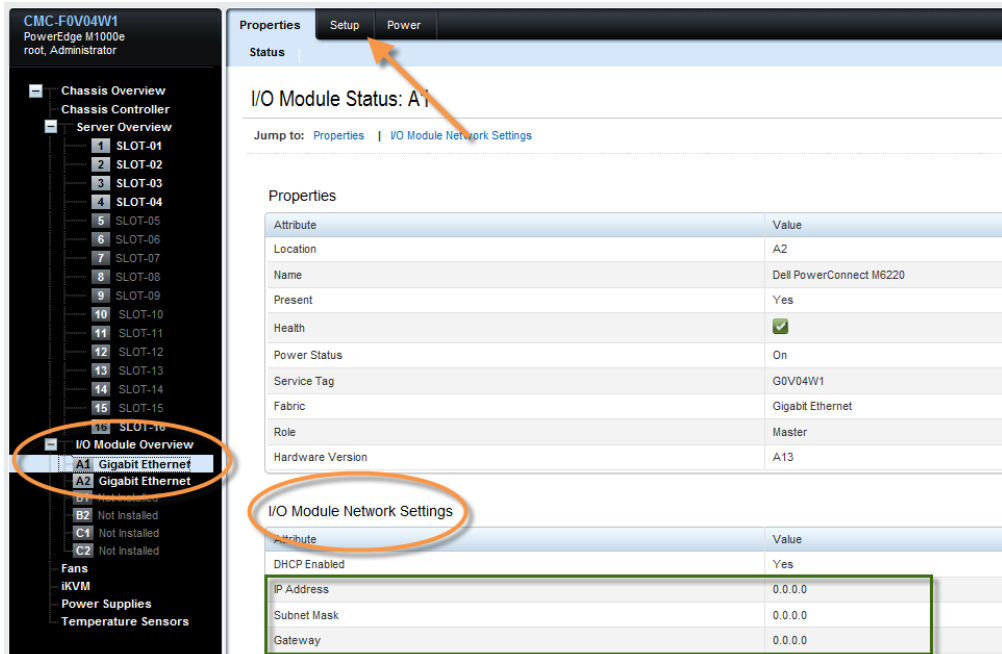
CMC-F0V04W1
PowerEdge M1000e
root, Administrator

Chassis Overview
Chassis Controller
Server Overview
1 SLOT-01
2 SLOT-02
3 SLOT-03
4 SLOT-04
5 SLOT-05
6 SLOT-06
7 SLOT-07
8 SLOT-08
9 SLOT-09
10 SLOT-10
11 SLOT-11
12 SLOT-12
13 SLOT-13
14 SLOT-14
15 SLOT-15
16 SLOT-16
I/O Module Overview
A1 Gigabit Ethernet
A2 Gigabit Ethernet
B1 Not Installed
B2 Not Installed
C1 Not Installed
C2 Not Installed
Fans
iKVM
Power Supplies
Temperature Sensors

Properties Setup Power
Status

I/O Module Status: A1

Jump to: Properties | I/O Module Network Settings

Properties

| Attribute | Value |
|---|---|
| Location | A2 |
| Name | Dell PowerConnect M6220 |
| Present | Yes |
| Health | |
| Power Status | On |
| Service Tag | G0V04W1 |
| Fabric | Gigabit Ethernet |
| Role | Master |
| Hardware Version | A13 |

I/O Module Network Settings

| Attribute | Value |
|---|---|
| DHCP Enabled | Yes |
| IP Address | 0.0.0.0 |
| Subnet Mask | 0.0.0.0 |
| Gateway | 0.0.0.0 |